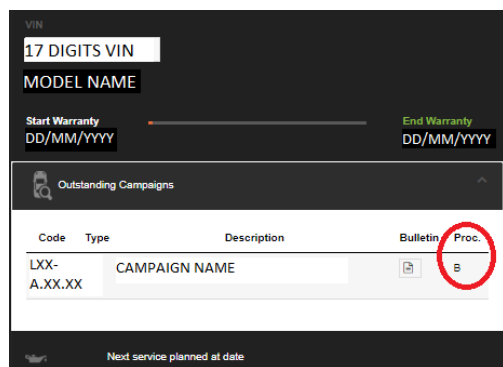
VIN
17 DIGITS VIN
MODEL NAME

Start Warranty
DD/MM/YYYY

End Warranty
DD/MM/YYYY

Outstanding Campaigns

| Code | Type | Description | Bulletin | Proc. |
|---|---|---|---|---|
| LXX-A.XX.XX | | CAMPAIGN NAME | | B |

Next service planned at date